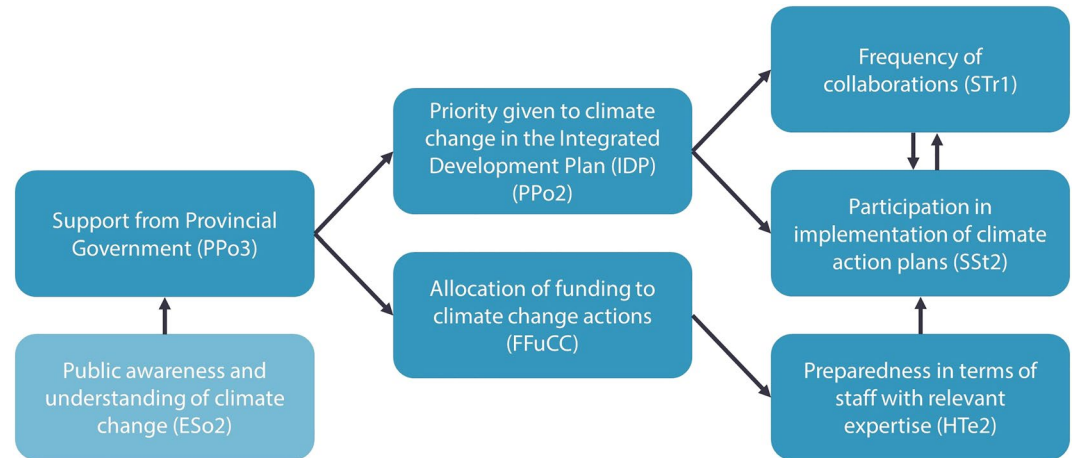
Public awareness and understanding of climate change (ESo2)

Support from Provincial Government (PPo3)

Priority given to climate change in the Integrated Development Plan (IDP) (PPo2)

Allocation of funding to climate change actions (FFuCC)

Frequency of collaborations (STr1)

Participation in implementation of climate action plans (SSt2)

Preparedness in terms of staff with relevant expertise (HTe2)